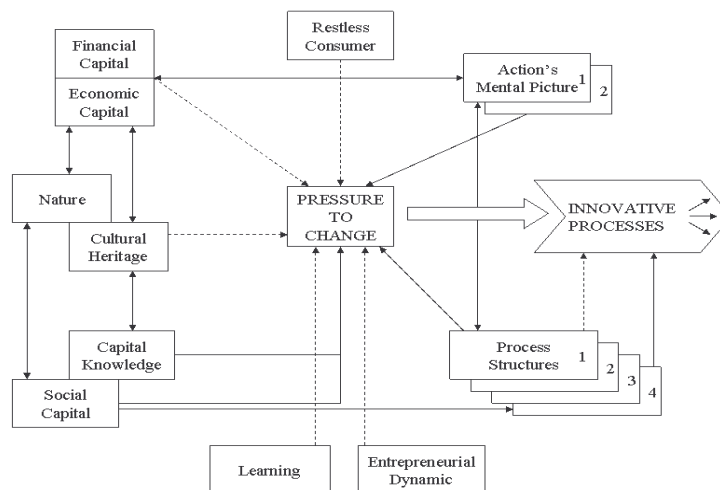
Financial Capital

Economic Capital

Restless Consumer

Action's Mental Picture 1 2

Nature

Cultural Heritage

PRESSURE TO CHANGE

INNOVATIVE PROCESSES

Capital Knowledge

Process Structures 1 2 3 4

Social Capital

Learning

Entrepreneurial Dynamic